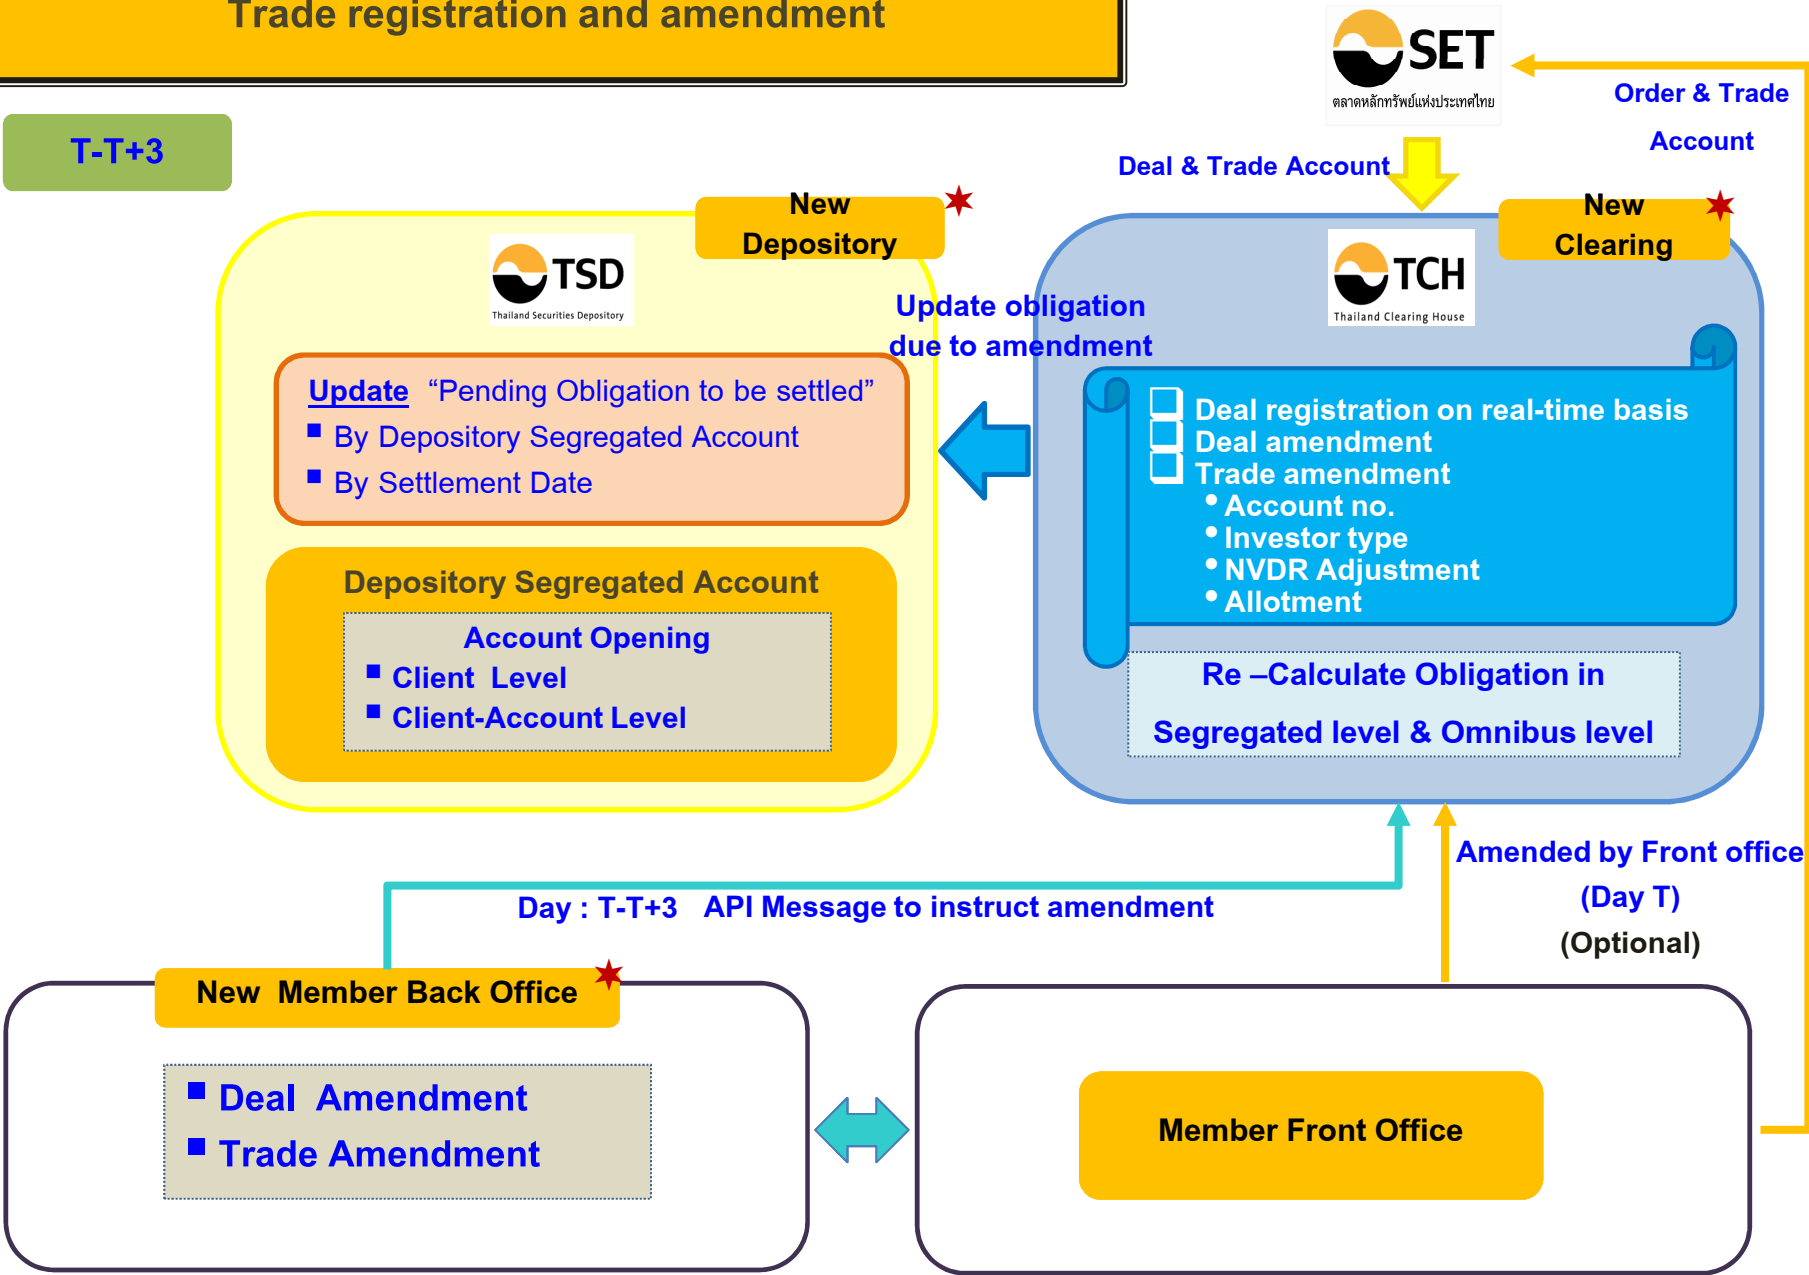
Trade registration and amendment

T-T+3

SET
ตลาดหลักทรัพย์แห่งประเทศไทย

Order & Trade Account

Deal & Trade Account

New Depository

TSD
Thailand Securities Depository

Update "Pending Obligation to be settled"
■ By Depository Segregated Account
■ By Settlement Date

Depository Segregated Account

Account Opening
■ Client Level
■ Client-Account Level

Update obligation due to amendment

New Clearing

TCH
Thailand Clearing House

Deal registration on real-time basis
Deal amendment
Trade amendment
• Account no.
• Investor type
• NVDR Adjustment
• Allotment

Re –Calculate Obligation in
Segregated level & Omnibus level

Amended by Front office (Day T) (Optional)

Day : T-T+3 API Message to instruct amendment

New Member Back Office

■ Deal Amendment
■ Trade Amendment

Member Front Office